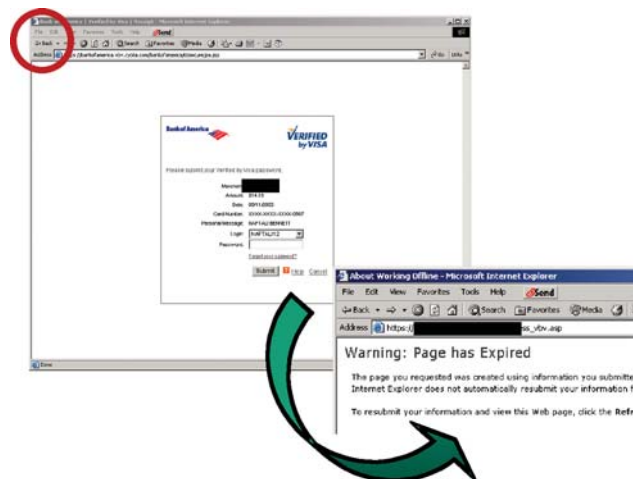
Bank of America | Verified by Visa | Receipt - Microsoft Internet Explorer

File Edit View Favorites Tools Help Send

Back Search Favorites Media

Address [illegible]bankofamerica.visa.com/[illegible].jsp Go Links

Bank of America

VERIFIED by VISA

Please submit your Verified by Visa password.

Merchant:
Amount: $14.59
Date: 09/11/2003
Card Number: XXXX-XXXX-XXXX-0987
Personal Message: NAFTALI BENNETT
Login: NAFTALI12
Password:

Forgot your password?

Submit Help Cancel

Done

About Working Offline - Microsoft Internet Explorer

File Edit View Favorites Tools Help Send

Back Search Favorites Media

Address https://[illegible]ss_vbv.asp

Warning: Page has Expired

The page you requested was created using information you submitte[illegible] Internet Explorer does not automatically resubmit your information f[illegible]

To resubmit your information and view this Web page, click the Refr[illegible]